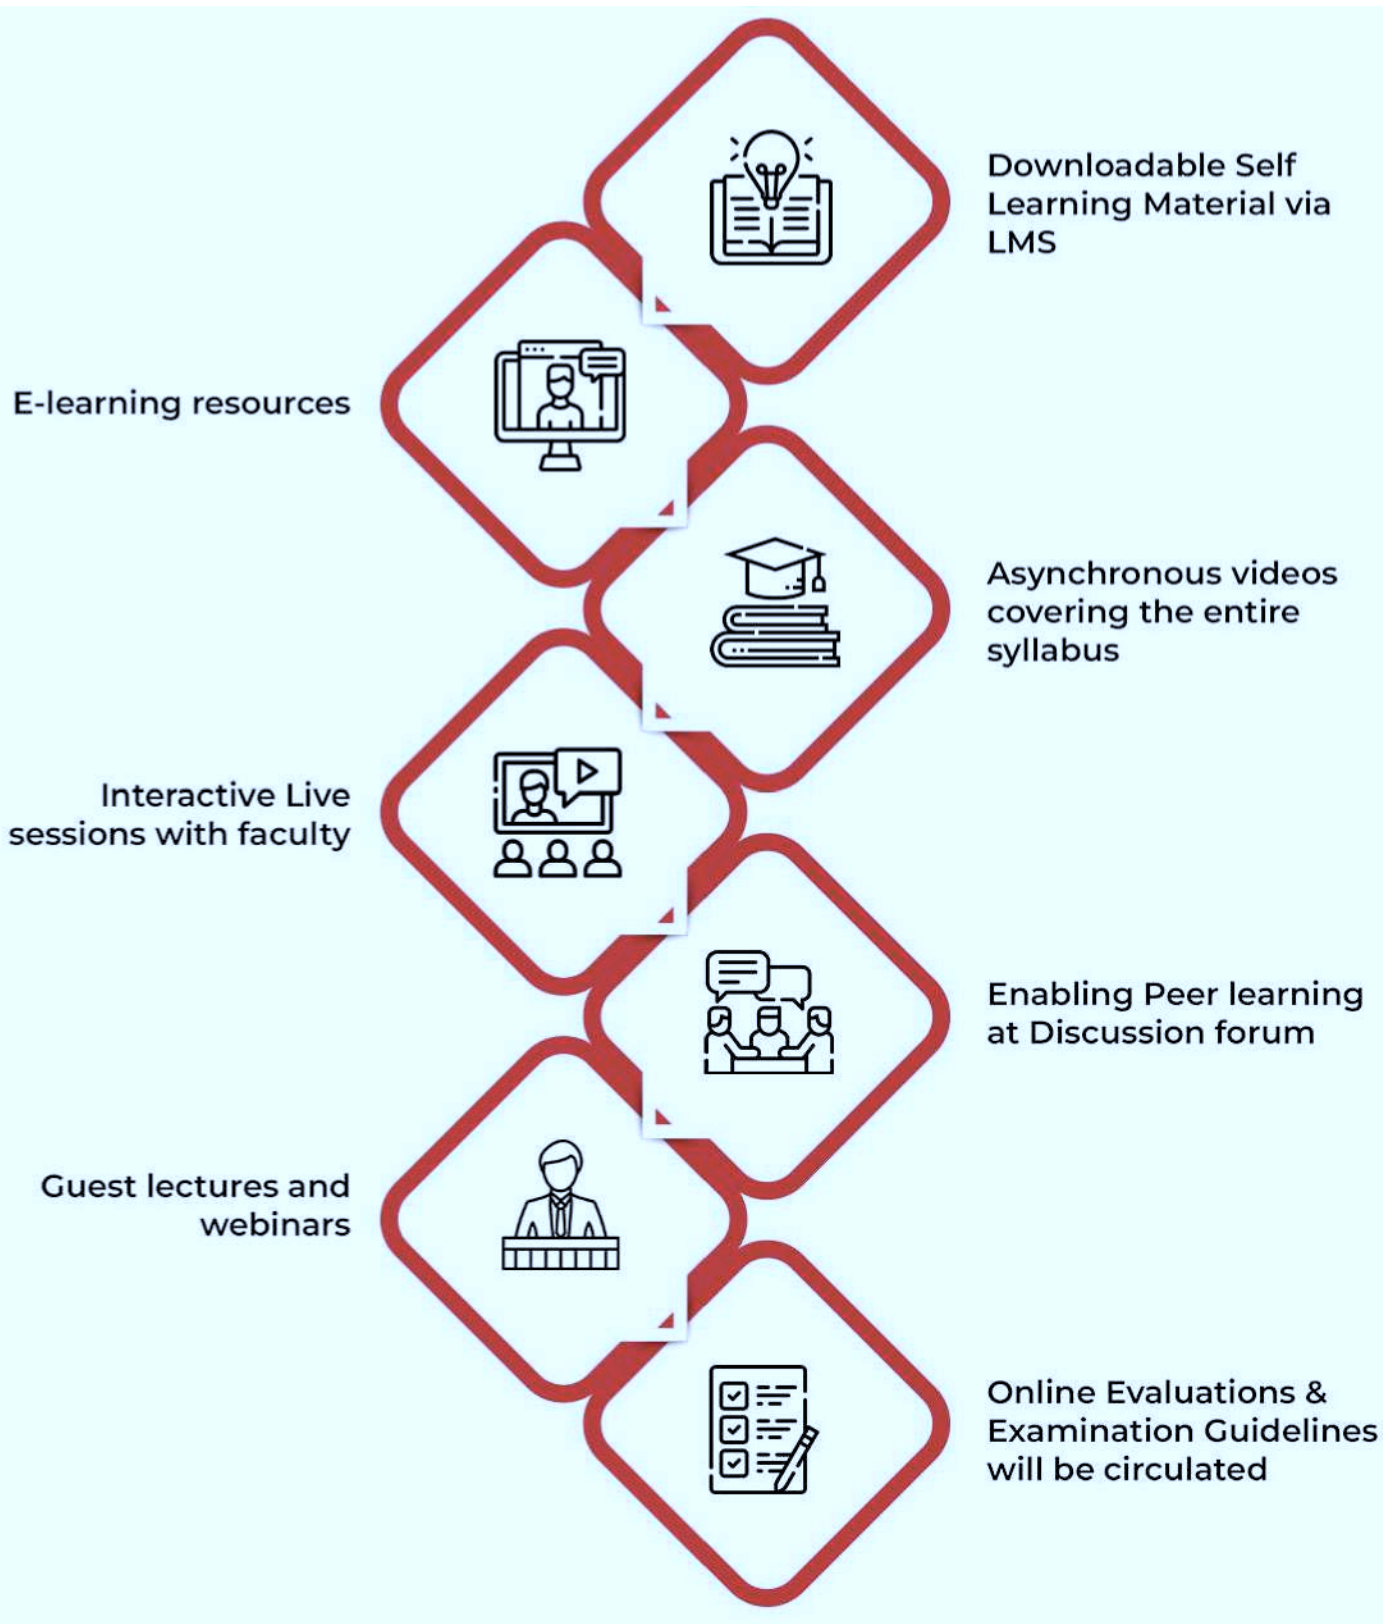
Downloadable Self Learning Material via LMS

E-learning resources

Asynchronous videos covering the entire syllabus

Interactive Live sessions with faculty

Enabling Peer learning at Discussion forum

Guest lectures and webinars

Online Evaluations & Examination Guidelines will be circulated